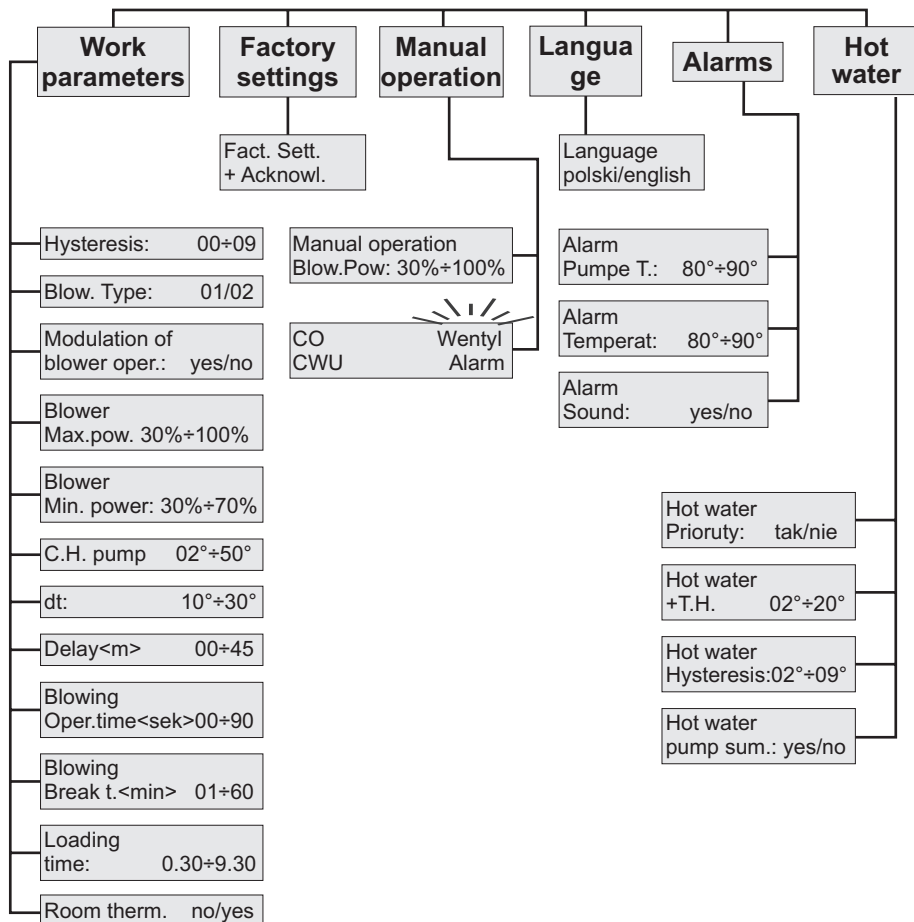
Work parameters

Factory settings

Manual operation

Langua ge

Alarms

Hot water

Fact. Sett.
+ Acknowl.

Language
polski/english

Hysteresis: 00÷09

Blow. Type: 01/02

Modulation of
blower oper.: yes/no

Blower
Max.pow. 30%÷100%

Blower
Min. power: 30%÷70%

C.H. pump 02°÷50°

dt: 10°÷30°

Delay<m> 00÷45

Blowing
Oper.time<sek>00÷90

Blowing
Break t.<min> 01÷60

Loading
time: 0.30÷9.30

Room therm. no/yes

Manual operation
Blow.Pow: 30%÷100%

CO Wentyl
CWU Alarm

Alarm
Pumpe T.: 80°÷90°

Alarm
Temperat: 80°÷90°

Alarm
Sound: yes/no

Hot water
Prioruty: tak/nie

Hot water
+T.H. 02°÷20°

Hot water
Hysteresis:02°÷09°

Hot water
pump sum.: yes/no